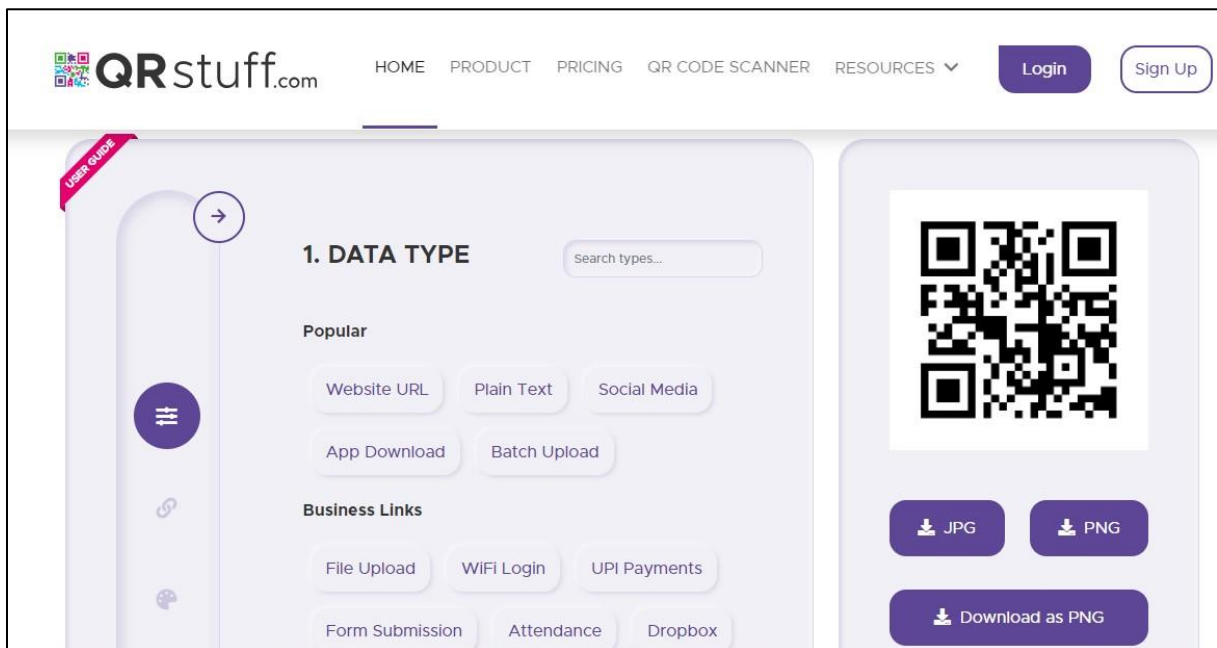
QRstuff.com

HOME PRODUCT PRICING QR CODE SCANNER RESOURCES

Login

Sign Up

USER GUIDE

1. DATA TYPE

Search types...

Popular

Website URL

Plain Text

Social Media

App Download

Batch Upload

Business Links

File Upload

WiFi Login

UPI Payments

Form Submission

Attendance

Dropbox

JPG

PNG

Download as PNG